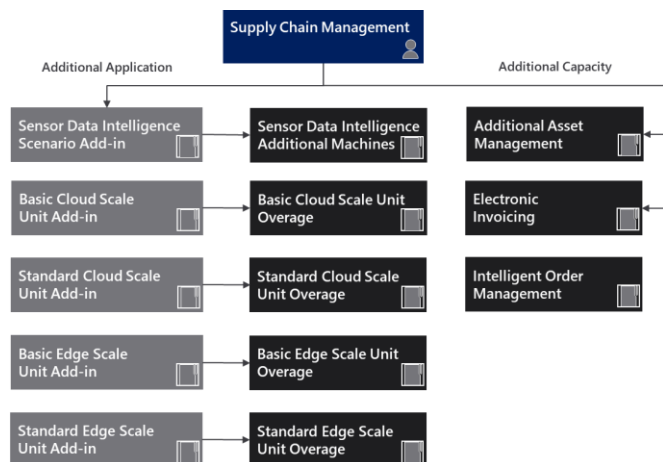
Supply Chain Management

Additional Application

Additional Capacity

Sensor Data Intelligence Scenario Add-in

Sensor Data Intelligence Additional Machines

Additional Asset Management

Basic Cloud Scale Unit Add-in

Basic Cloud Scale Unit Overage

Electronic Invoicing

Standard Cloud Scale Unit Add-in

Standard Cloud Scale Unit Overage

Intelligent Order Management

Basic Edge Scale Unit Add-in

Basic Edge Scale Unit Overage

Standard Edge Scale Unit Add-in

Standard Edge Scale Unit Overage